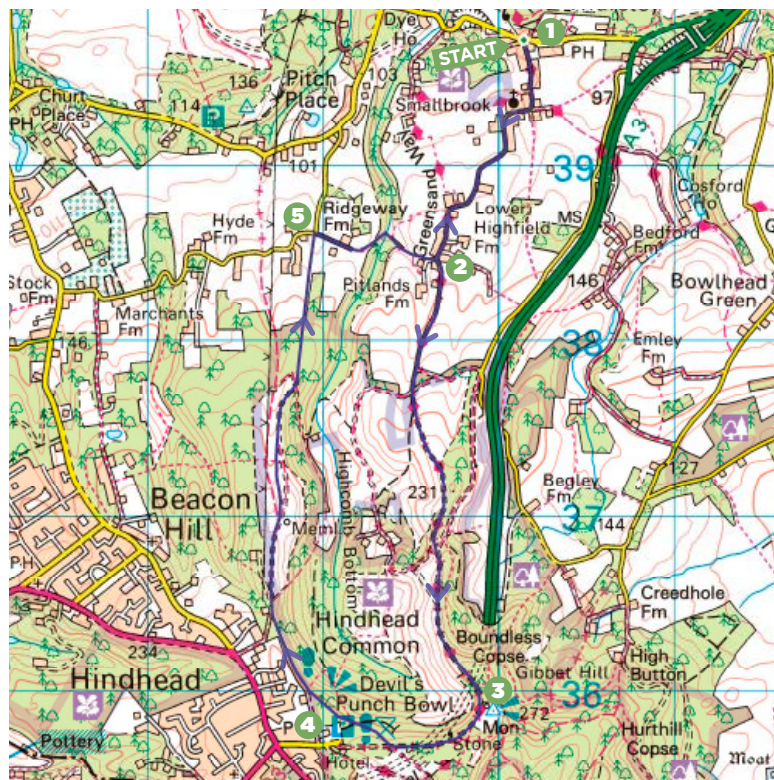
Dye Ho
1
START
PH
136
114
P
Pitch Place
103
Church Place
PH
Smallbrook
97
Wey
101
39
A3
Cosford Ho
5
Ridgeway Fm
Hyde Fm
Lower Highfield Fm
Greensand
MS
Bedford Fm
2
Stock Fm
146
Bowlhead Green
Pitlands Fm
Marchants Fm
146
38
Emley Fm
127
231
Begley Fm
Beacon Hill
37
144
Highcomb Bottom
Meml
PH
Hindhead Common
Creedhole Fm
234
Boundless Copse
Hindhead
Gibbet Hill
High Button
Devil's Punch Bowl
3
36
272
Mon
4
P
Stone
Hurthill Copse
Pottery
Hotel
Moat